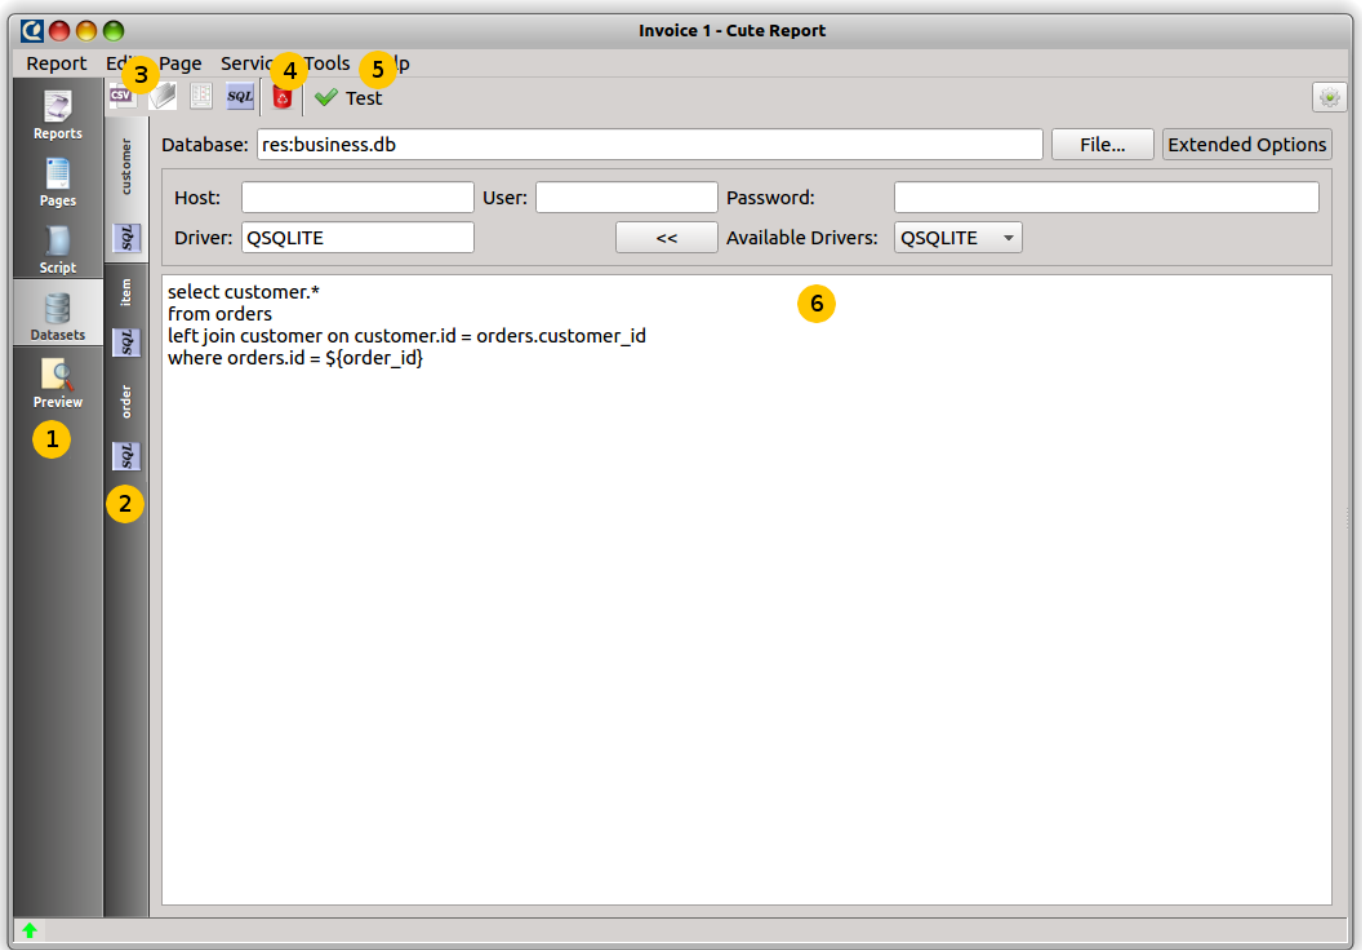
Invoice 1 - Cute Report

Report Edi 3 Page Servic 4 Tools 5 lp

CSV SQL Test

Reports
Pages
Script
Datasets
Preview
1

customer
SQL
item
SQL
order
SQL
2

Database: res:business.db File... Extended Options

Host: User: Password:

Driver: QSQLITE << Available Drivers: QSQLITE

select customer.*
from orders
left join customer on customer.id = orders.customer_id
where orders.id = ${order_id}

6